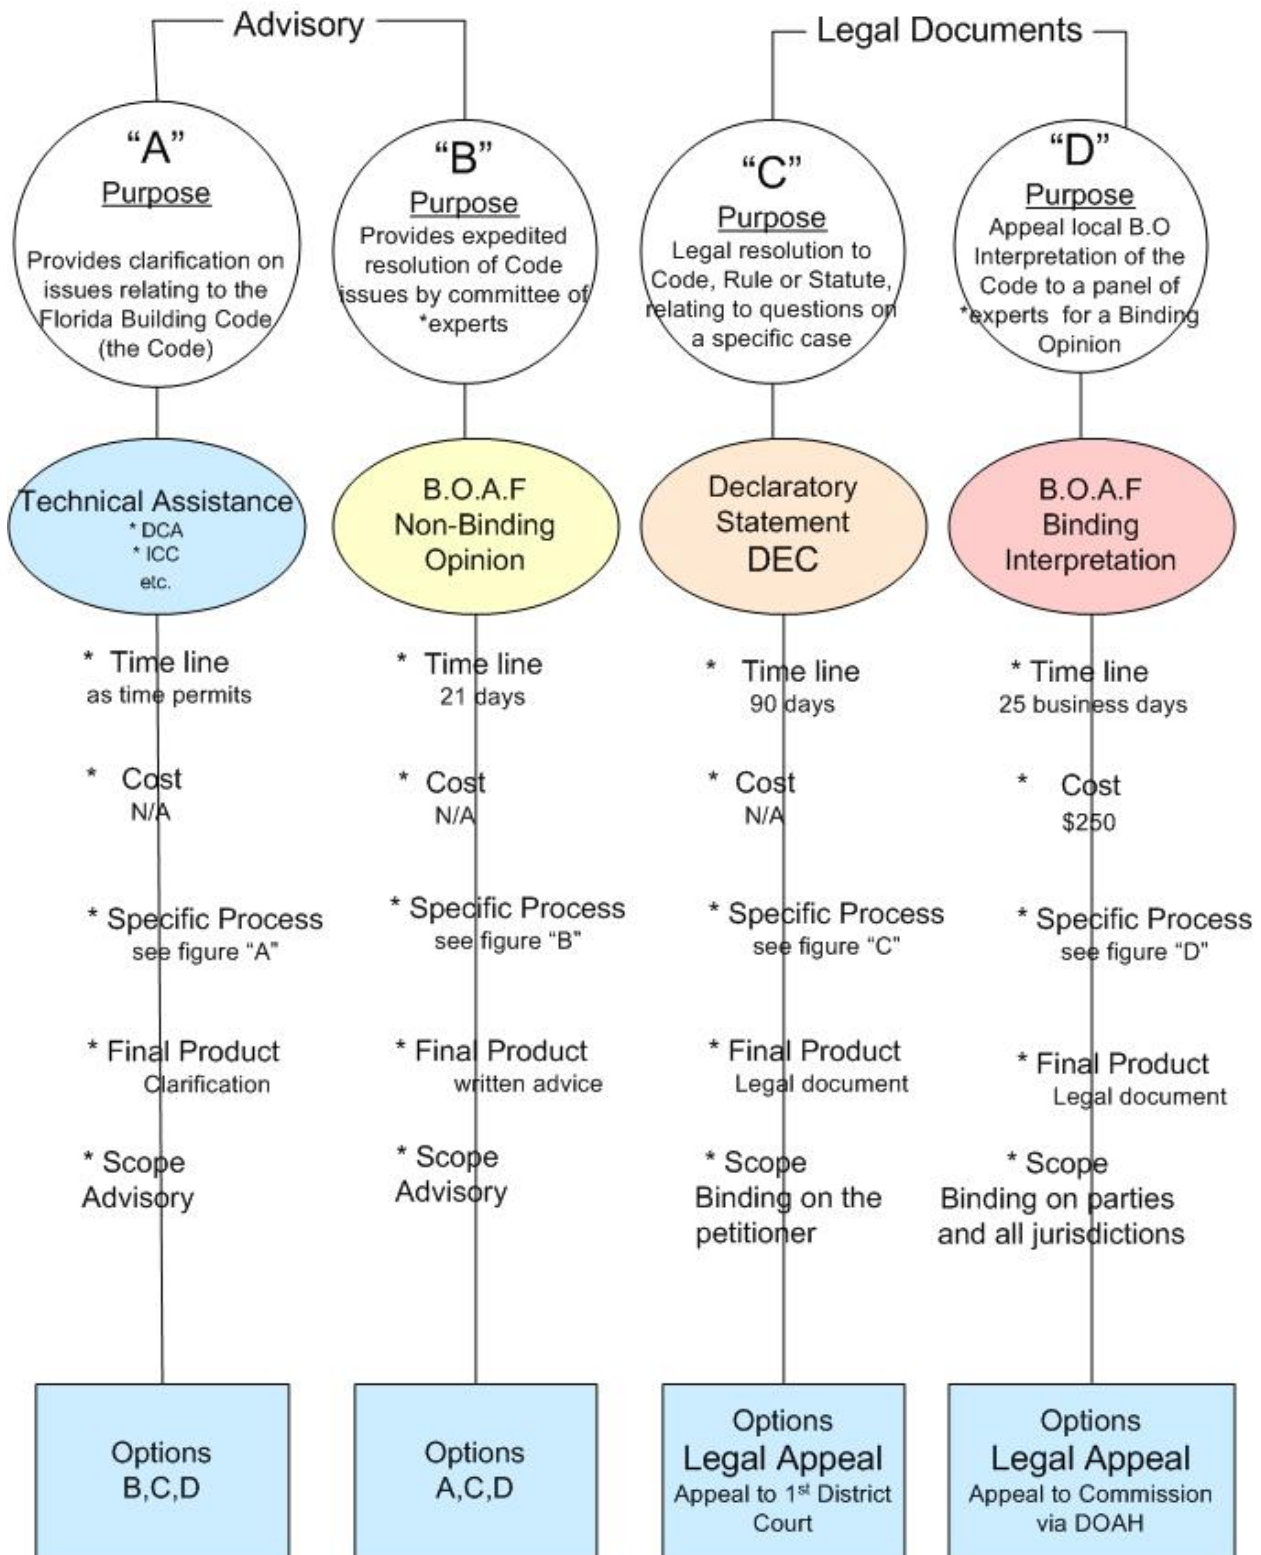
Advisory

Legal Documents

"A"
Purpose
Provides clarification on issues relating to the Florida Building Code (the Code)

"B"
Purpose
Provides expedited resolution of Code issues by committee of *experts

"C"
Purpose
Legal resolution to Code, Rule or Statute, relating to questions on a specific case

"D"
Purpose
Appeal local B.O Interpretation of the Code to a panel of *experts for a Binding Opinion

Technical Assistance
* DCA
* ICC
etc.

B.O.A.F
Non-Binding
Opinion

Declaratory
Statement
DEC

B.O.A.F
Binding
Interpretation

* Time line
as time permits

* Time line
21 days

* Time line
90 days

* Time line
25 business days

* Cost
N/A

* Cost
N/A

* Cost
N/A

* Cost
$250

* Specific Process
see figure "A"

* Specific Process
see figure "B"

* Specific Process
see figure "C"

* Specific Process
see figure "D"

* Final Product
Clarification

* Final Product
written advice

* Final Product
Legal document

* Final Product
Legal document

* Scope
Advisory

* Scope
Advisory

* Scope
Binding on the petitioner

* Scope
Binding on parties and all jurisdictions

Options
B,C,D

Options
A,C,D

Options
Legal Appeal
Appeal to 1$^{st}$ District Court

Options
Legal Appeal
Appeal to Commission via DOAH